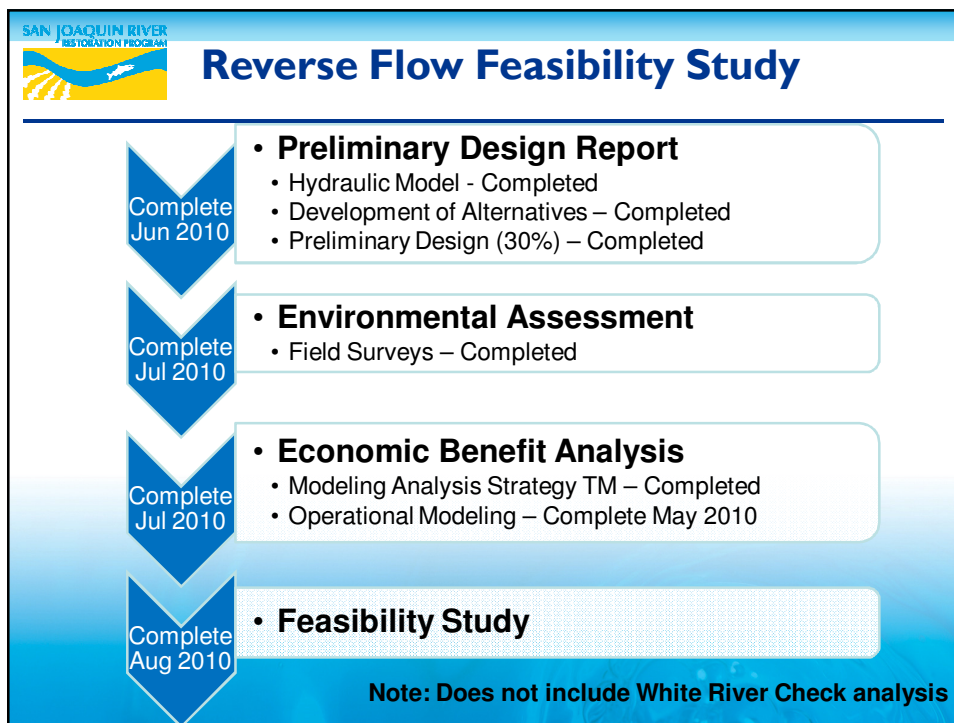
SAN JOAQUIN RIVER
RESTORATION PROGRAM

Reverse Flow Feasibility Study

Complete Jun 2010

• Preliminary Design Report
• Hydraulic Model - Completed
• Development of Alternatives – Completed
• Preliminary Design (30%) – Completed

Complete Jul 2010

• Environmental Assessment
• Field Surveys – Completed

Complete Jul 2010

• Economic Benefit Analysis
• Modeling Analysis Strategy TM – Completed
• Operational Modeling – Complete May 2010

Complete Aug 2010

• Feasibility Study

Note: Does not include White River Check analysis